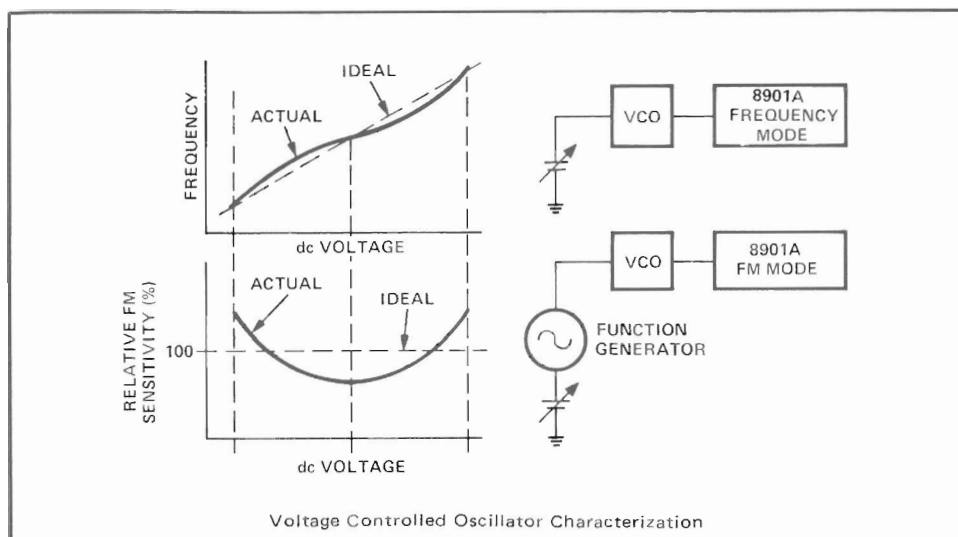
IDEAL

ACTUAL

FREQUENCY

dc VOLTAGE

VCO

8901A FREQUENCY MODE

VCO

8901A FM MODE

ACTUAL

IDEAL

RELATIVE FM SENSITIVITY (%)

100

FUNCTION GENERATOR

dc VOLTAGE

Voltage Controlled Oscillator Characterization